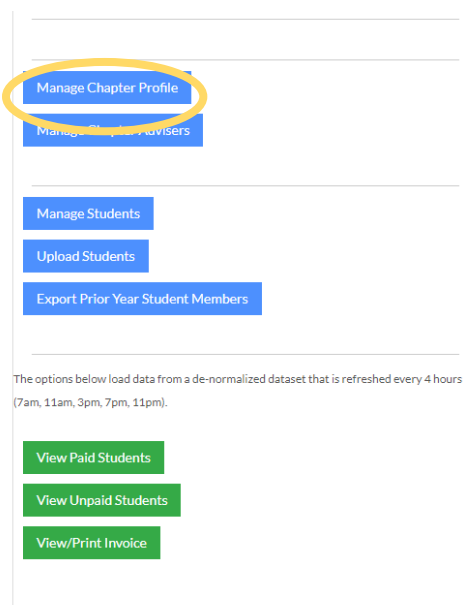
Manage Chapter Profile

Manage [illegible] Advisers

Manage Students

Upload Students

Export Prior Year Student Members

The options below load data from a de-normalized dataset that is refreshed every 4 hours (7am, 11am, 3pm, 7pm, 11pm).

View Paid Students

View Unpaid Students

View/Print Invoice